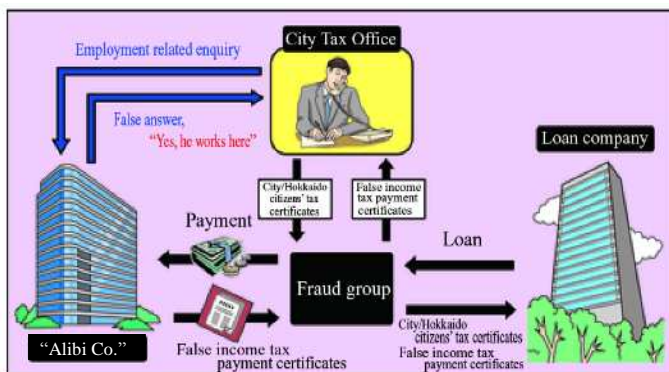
City Tax Office

Employment related enquiry

False answer, "Yes, he works here"

Loan company

City/Hokkaido citizens' tax certificates

False income tax payment certificates

Payment

Loan

Fraud group

"Alibi Co."

False income tax payment certificates

City/Hokkaido citizens' tax certificates

False income tax payment certificates